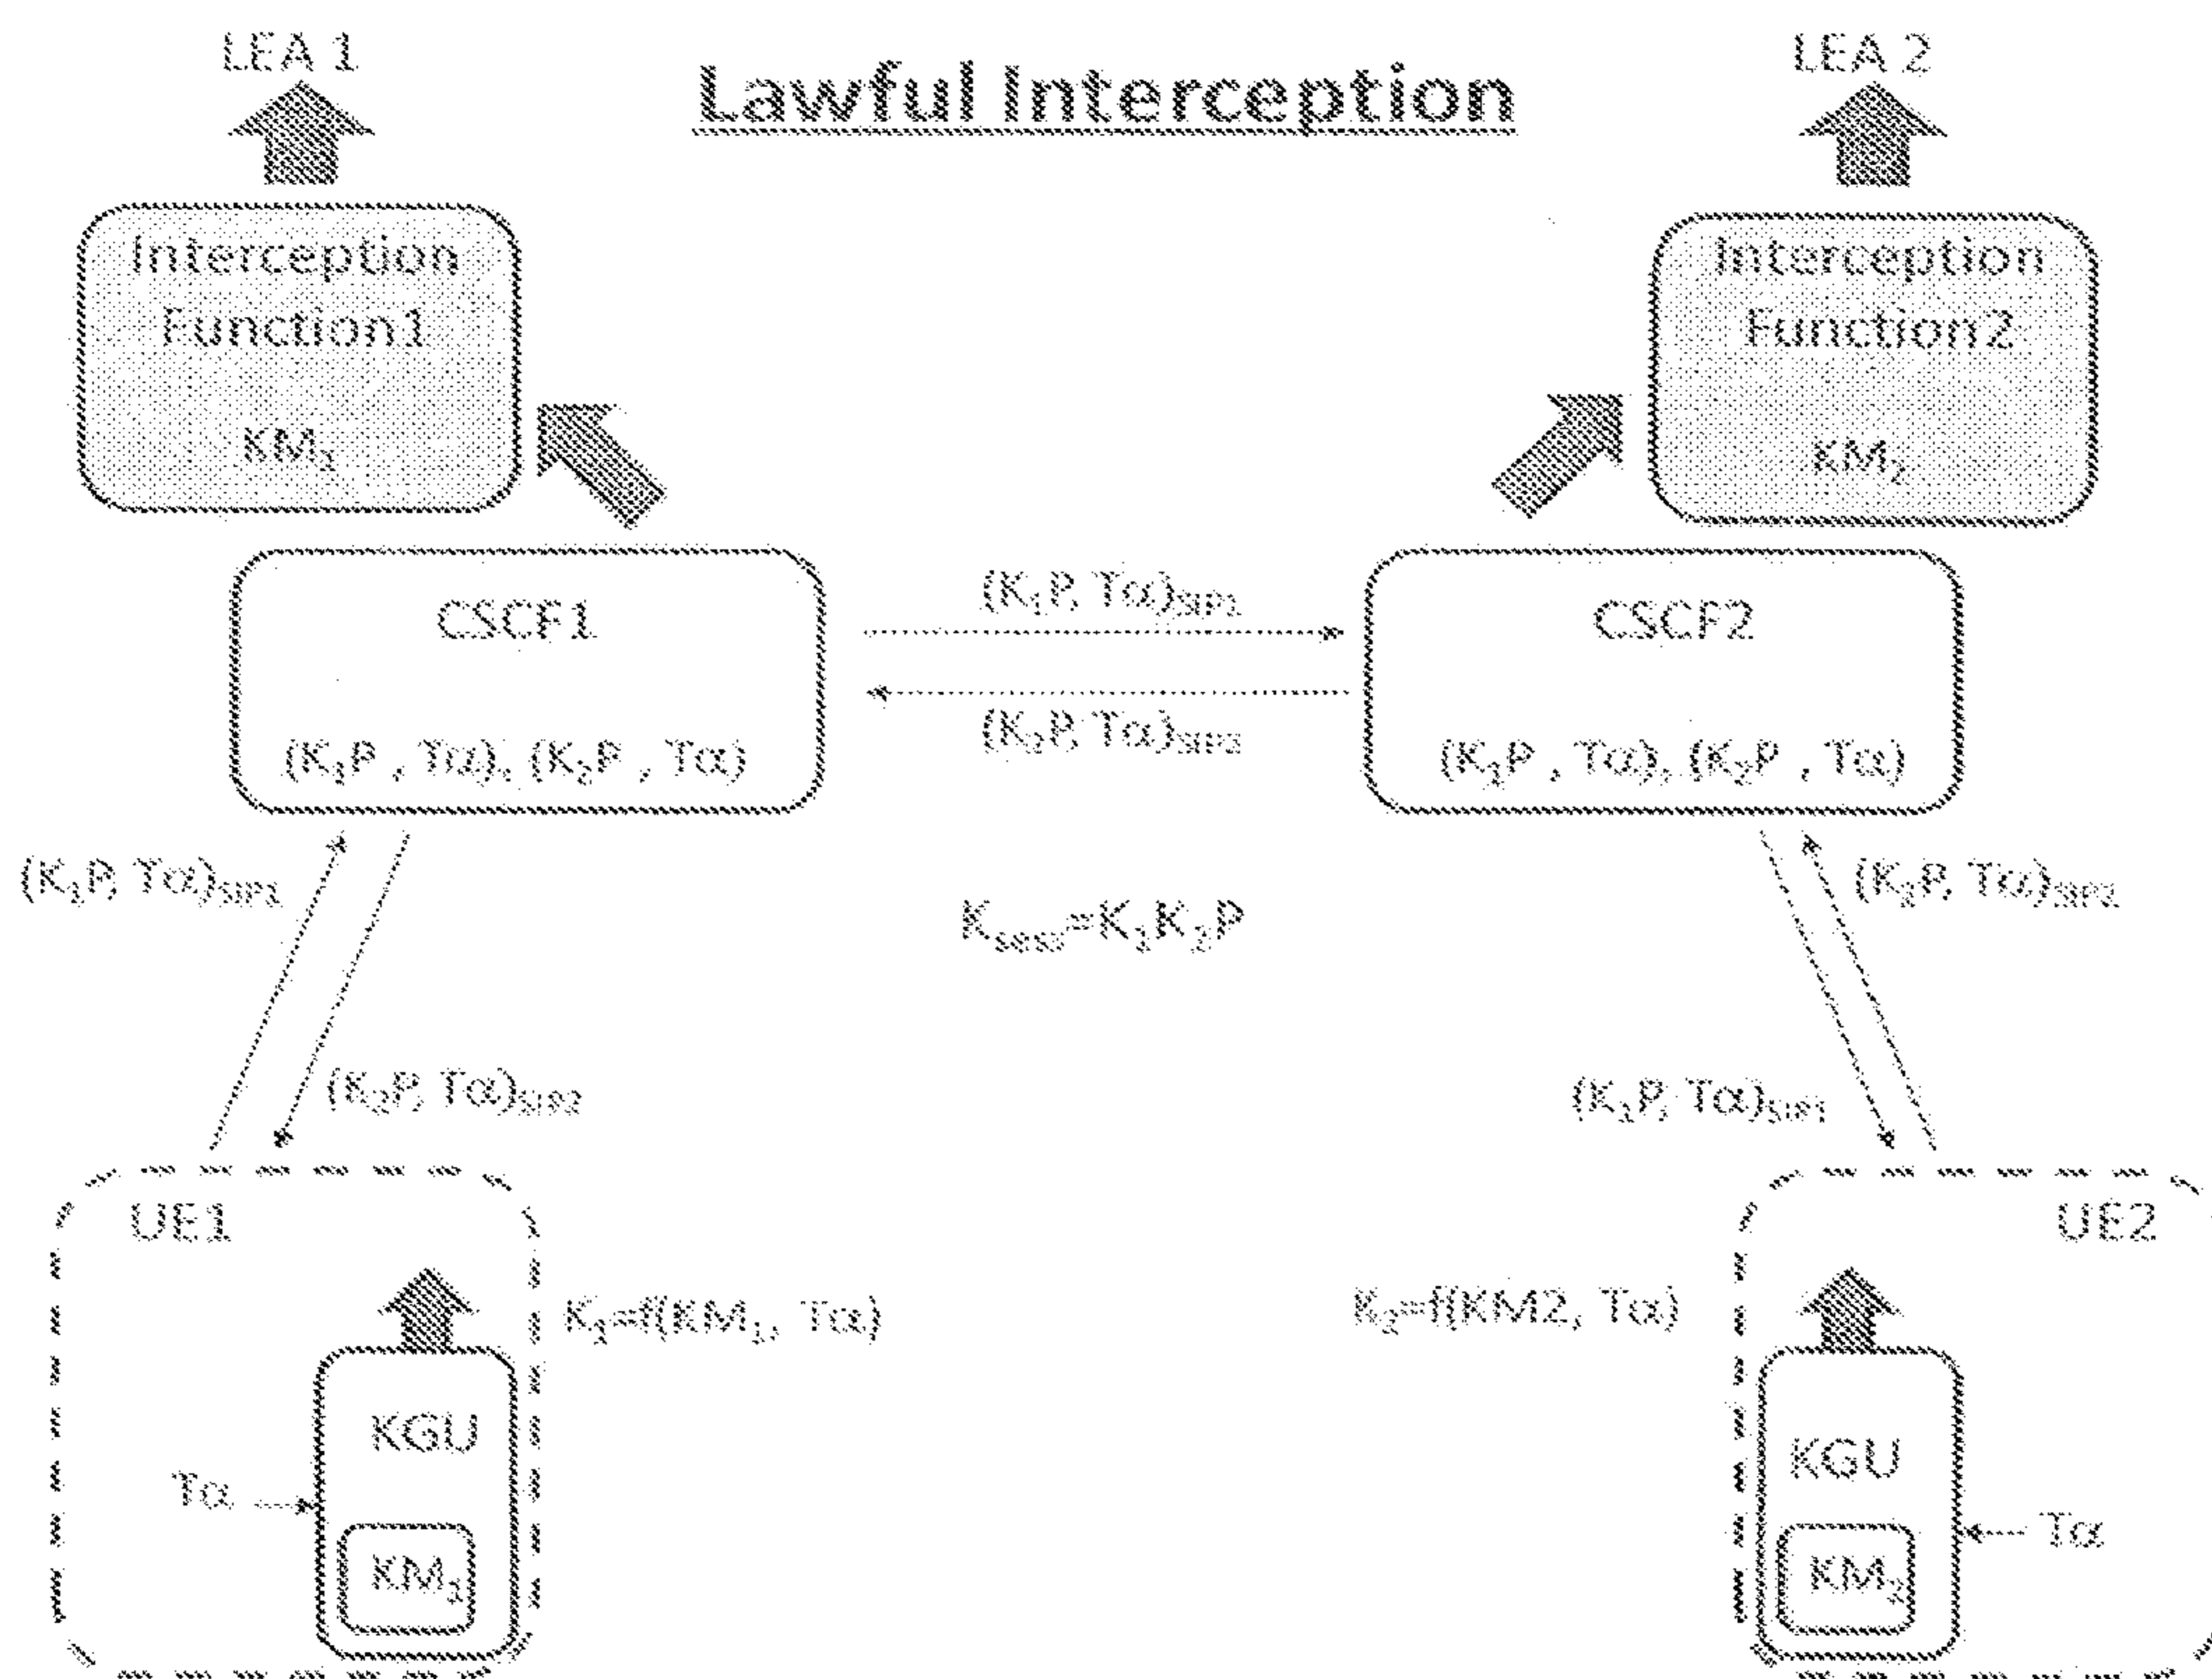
LEA 1

Lawful Interception

LEA 2

Interception Function1

$KM_1$

Interception Function2

$KM_2$

CSCF1

$(K_1P, T\alpha)$, $(K_2P, T\alpha)$

$(K_1P, T\alpha)_{SIP1}$

$(K_2P, T\alpha)_{SIP2}$

CSCF2

$(K_1P, T\alpha)$, $(K_2P, T\alpha)$

$(K_1P, T\alpha)_{SIP1}$

$K_{sess}=K_1K_2P$

$(K_2P, T\alpha)_{SIP2}$

$(K_2P, T\alpha)_{SIP2}$

$(K_1P, T\alpha)_{SIP1}$

UE1

$K_1=f(KM_1, T\alpha)$

KGU

$T\alpha$

$KM_1$

UE2

$K_2=f(KM2, T\alpha)$

KGU

$T\alpha$

$KM_2$